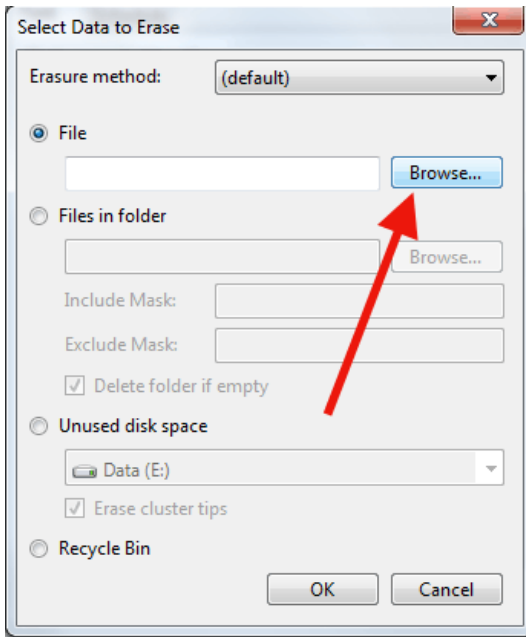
Select Data to Erase

Erasure method: (default)

File

Browse...

Files in folder

Browse...

Include Mask:

Exclude Mask:

Delete folder if empty

Unused disk space

Data (E:)

Erase cluster tips

Recycle Bin

OK

Cancel